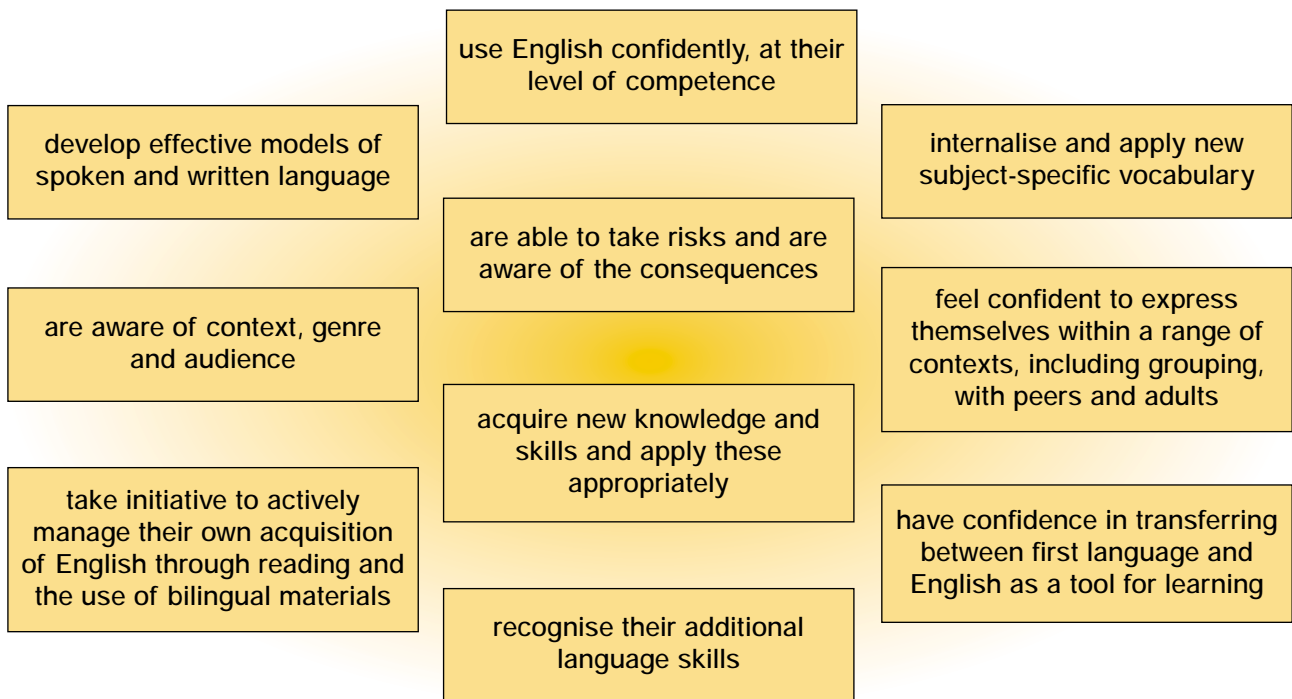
use English confidently, at their level of competence

develop effective models of spoken and written language

internalise and apply new subject-specific vocabulary

are able to take risks and are aware of the consequences

are aware of context, genre and audience

feel confident to express themselves within a range of contexts, including grouping, with peers and adults

acquire new knowledge and skills and apply these appropriately

take initiative to actively manage their own acquisition of English through reading and the use of bilingual materials

have confidence in transferring between first language and English as a tool for learning

recognise their additional language skills